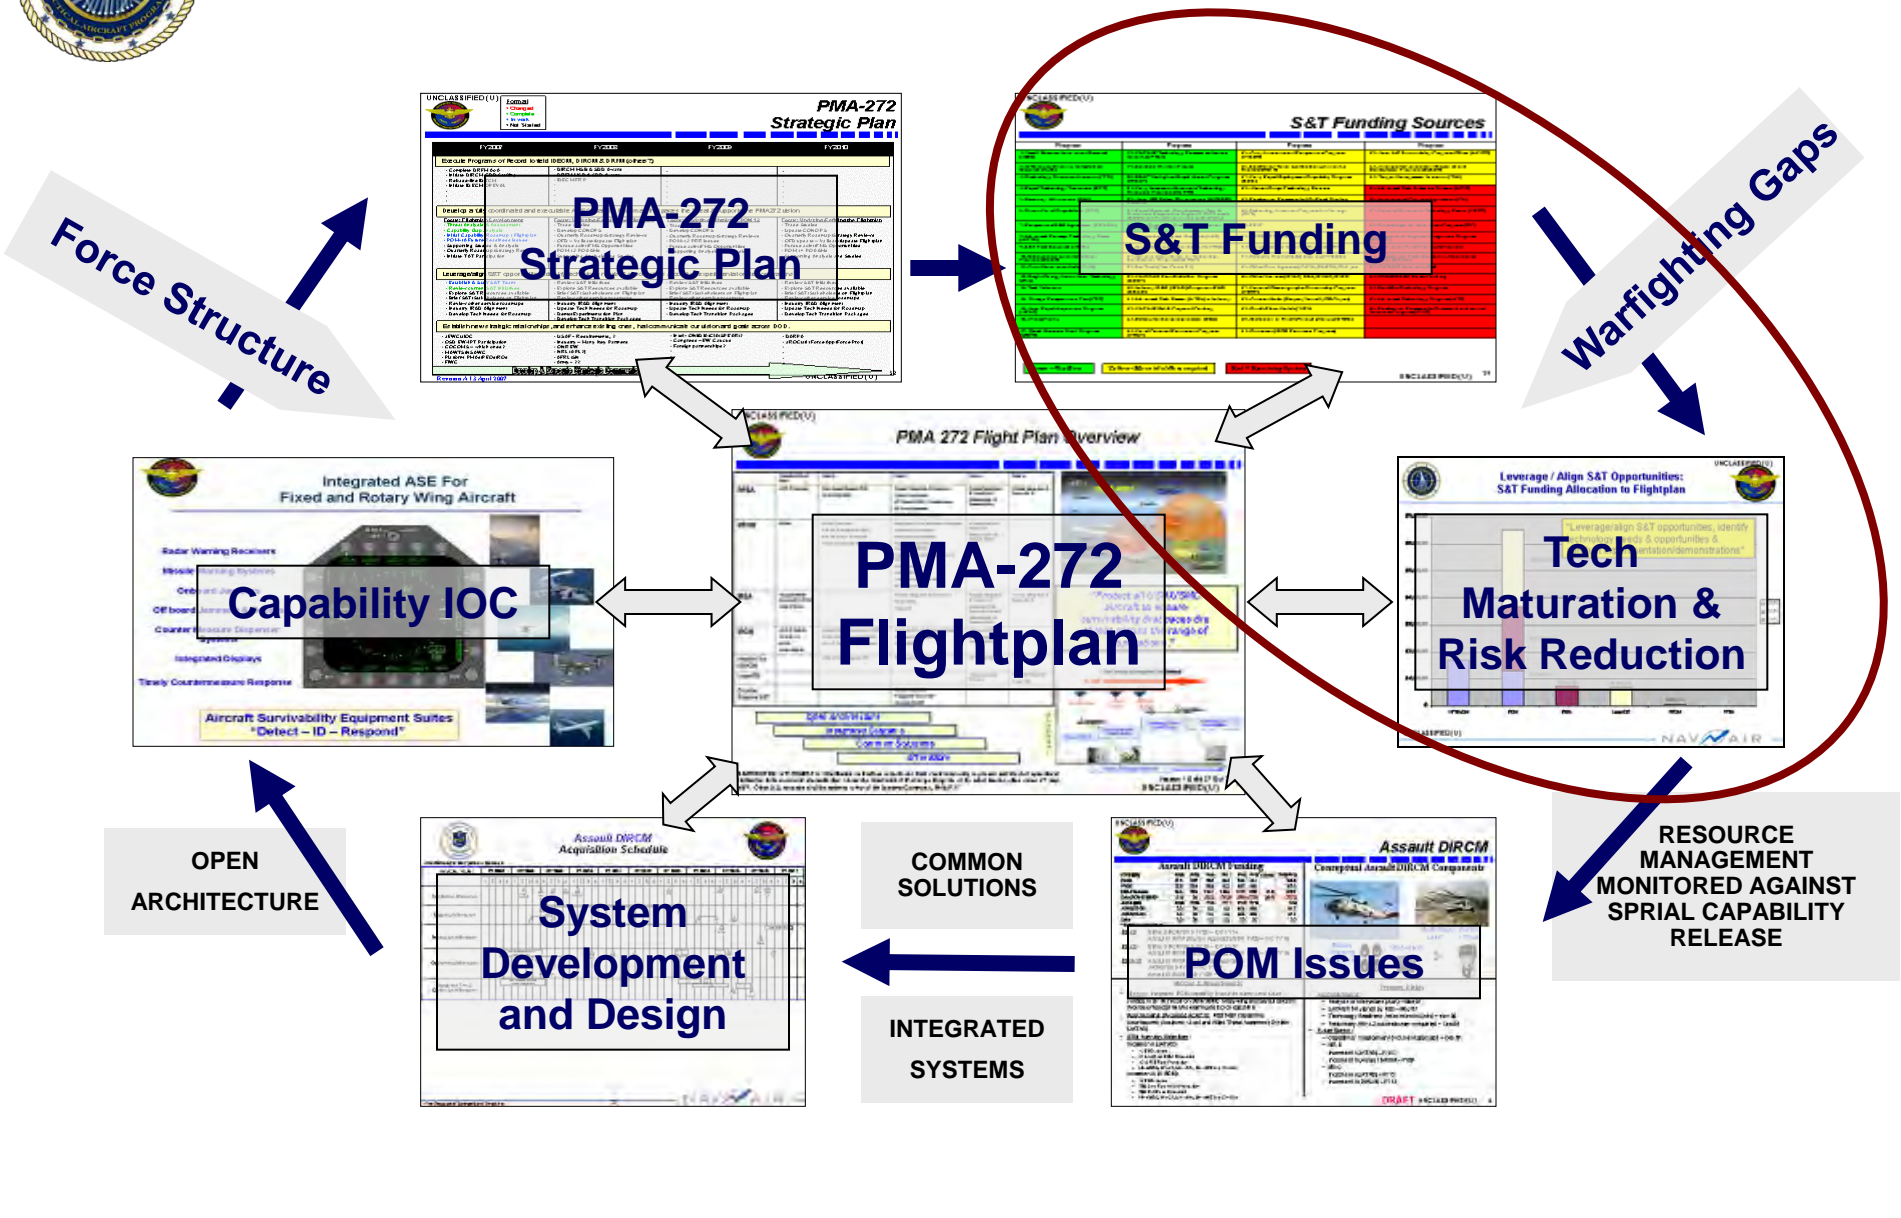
Force Structure

UNCLASSIFIED (U)

PMA-272 Strategic Plan

PMA-272 Strategic Plan

FY2007 FY2008 FY2009 FY2010

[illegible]

UNCLASSIFIED (U)

S&T Funding Sources

S&T Funding

Warfighting Gaps

UNCLASSIFIED (U)

PMA 272 Flight Plan Overview

PMA-272 Flightplan

Integrated ASE For Fixed and Rotary Wing Aircraft

Radar Warning Receivers

Timely Countermeasure Response

Capability IOC

Aircraft Survivability Equipment Suites "Detect – ID – Respond"

Leverage / Align S&T Opportunities: S&T Funding Allocation to Flightplan

Tech Maturation & Risk Reduction

NAVAIR

RESOURCE MANAGEMENT MONITORED AGAINST SPRIAL CAPABILITY RELEASE

OPEN ARCHITECTURE

Assault DIRCM Acquisition Schedule

System Development and Design

NAVAIR

COMMON SOLUTIONS

INTEGRATED SYSTEMS

UNCLASSIFIED (U)

Assault DIRCM

Assault DIRCM Funding

Conceptual Assault DIRCM Components

POM Issues

DRAFT UNCLASSIFIED (U)